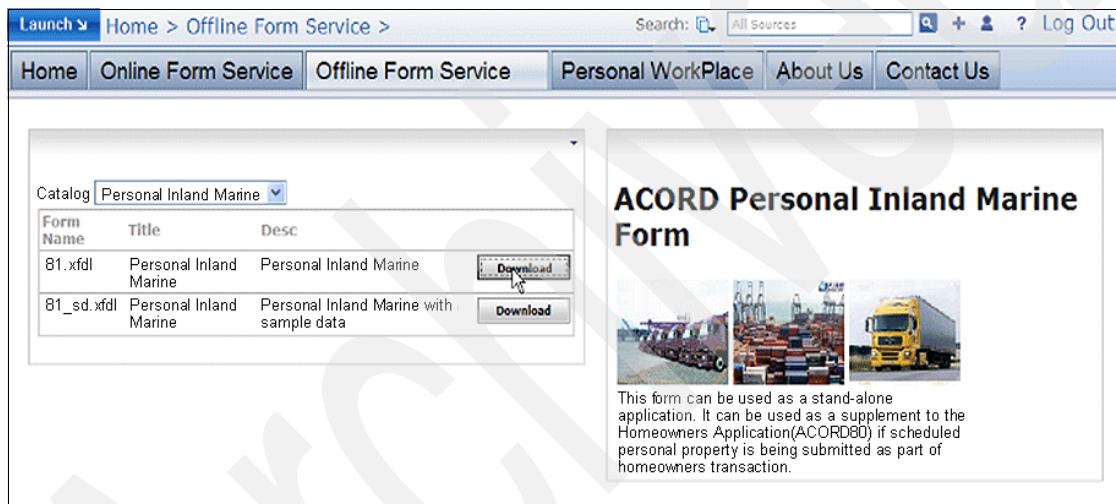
Launch Home > Offline Form Service > Search: All Sources ? Log Out

Home | Online Form Service | Offline Form Service | Personal WorkPlace | About Us | Contact Us

Catalog Personal Inland Marine

| Form Name | Title | Desc | |
|---|---|---|---|
| 81.xfdl | Personal Inland Marine | Personal Inland Marine | Download |
| 81_sd.xfdl | Personal Inland Marine | Personal Inland Marine with sample data | Download |

ACORD Personal Inland Marine Form

This form can be used as a stand-alone application. It can be used as a supplement to the Homeowners Application(ACORD80) if scheduled personal property is being submitted as part of homeowners transaction.